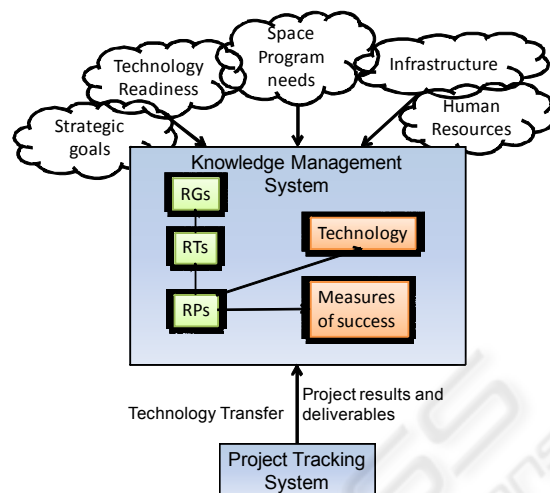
Space Program needs

Technology Readiness

Infrastructure

Strategic goals

Human Resources

Knowledge Management System

RGs

RTs

Technology

RPs

Measures of success

Technology Transfer

Project results and deliverables

Project Tracking System